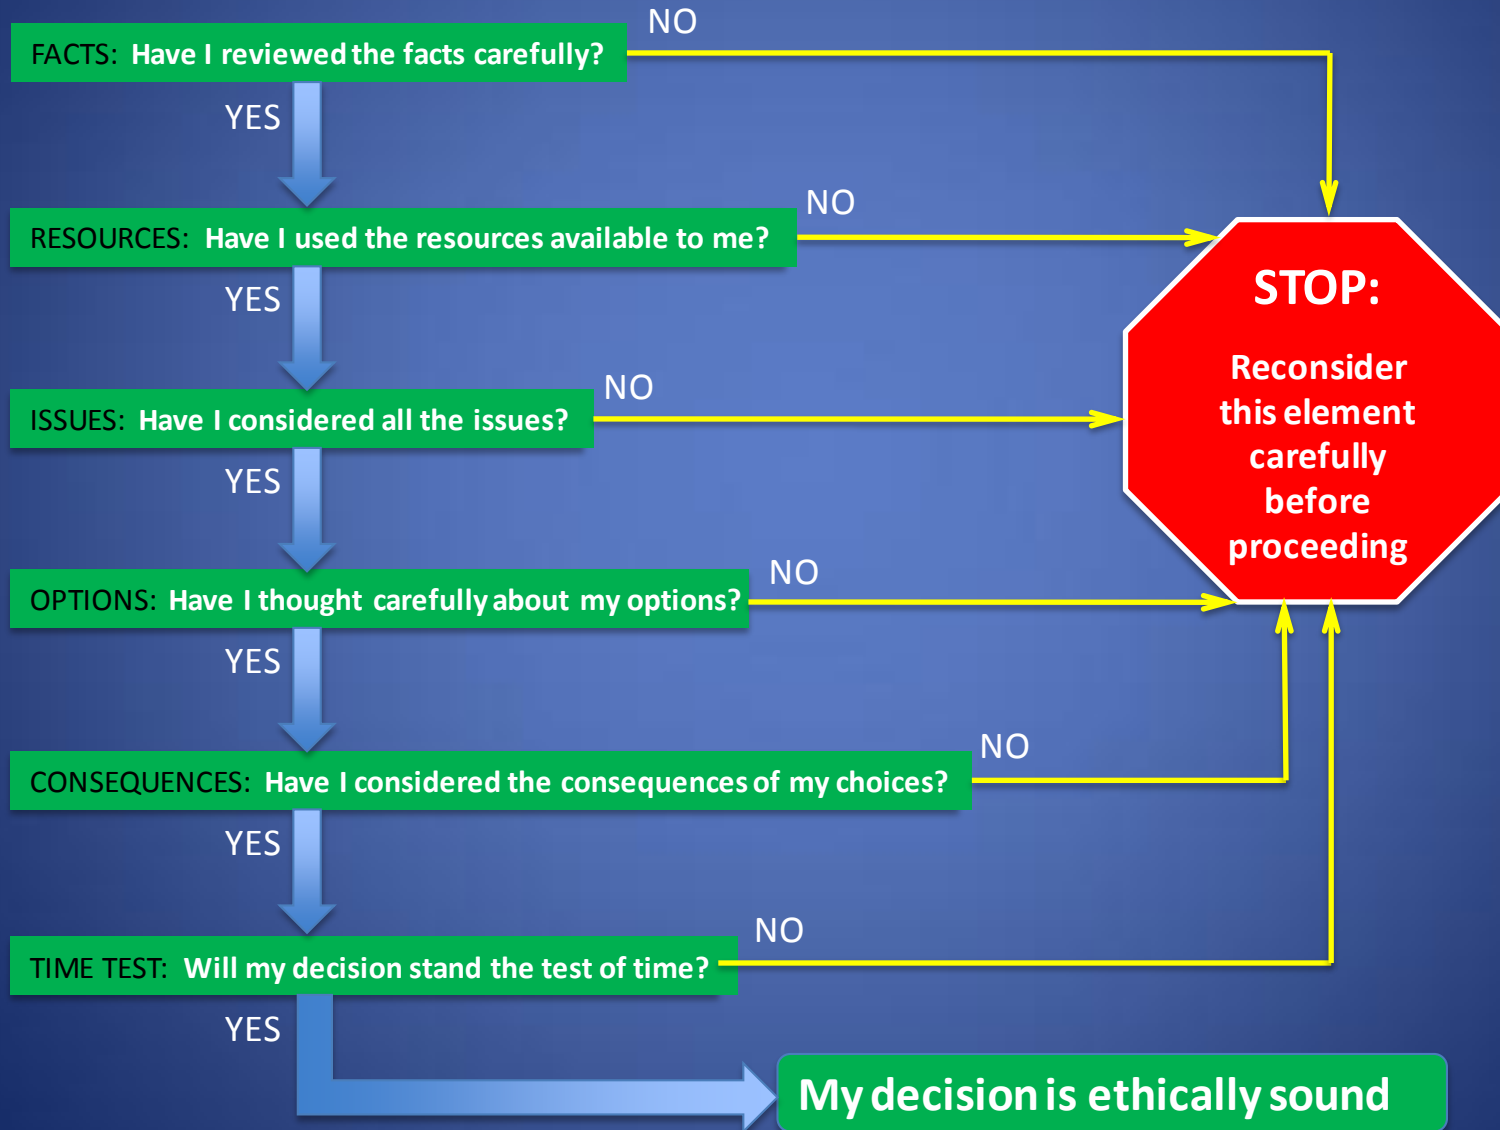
FACTS: Have I reviewed the facts carefully?

NO

YES

RESOURCES: Have I used the resources available to me?

NO

YES

ISSUES: Have I considered all the issues?

NO

YES

OPTIONS: Have I thought carefully about my options?

NO

YES

CONSEQUENCES: Have I considered the consequences of my choices?

NO

YES

TIME TEST: Will my decision stand the test of time?

NO

YES

STOP:

Reconsider this element carefully before proceeding

My decision is ethically sound